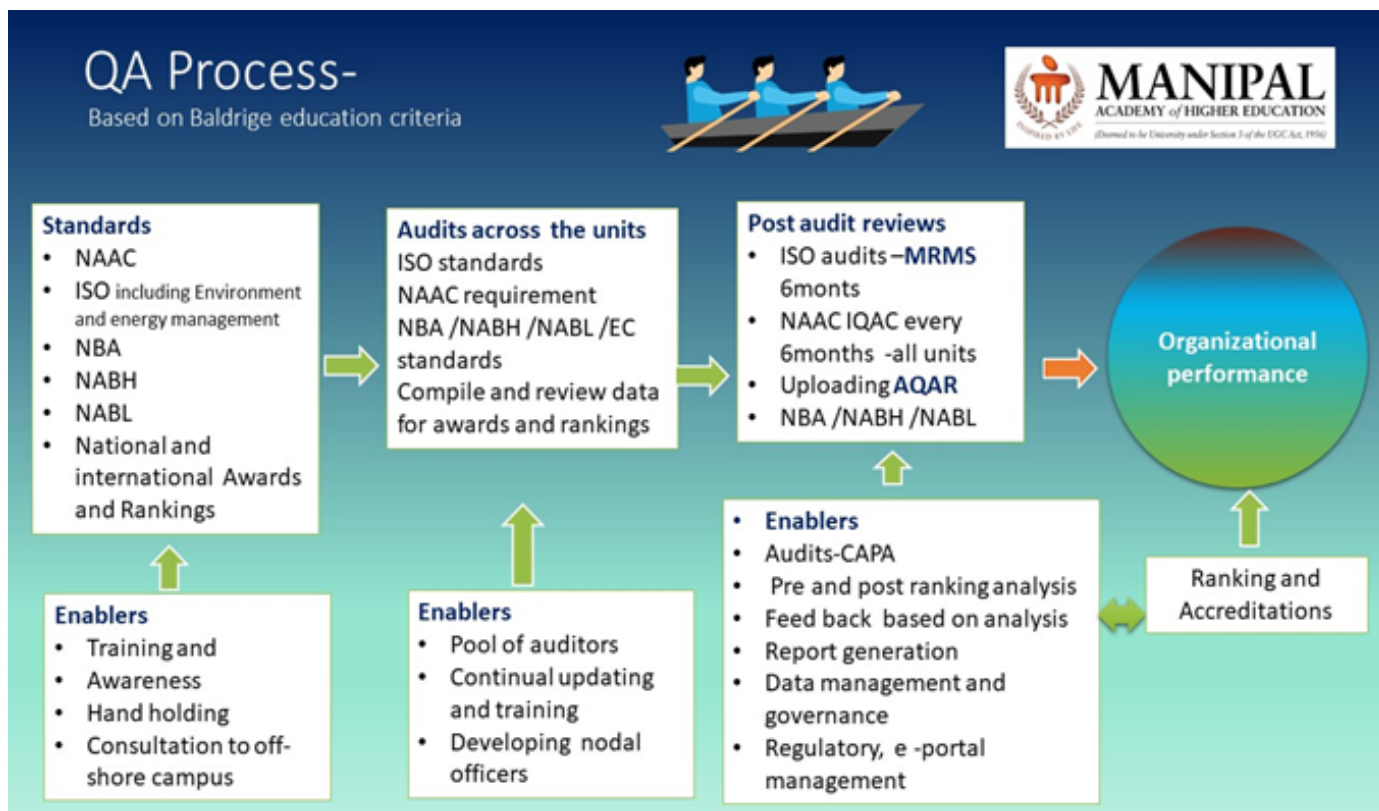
QA Process-
Based on Baldrige education criteria

INSPIRED BY LIFE
MANIPAL
ACADEMY of HIGHER EDUCATION
(Deemed to be University under Section 3 of the UGC Act, 1956)

Standards
- NAAC
- ISO including Environment and energy management
- NBA
- NABH
- NABL
- National and international Awards and Rankings

Audits across the units
ISO standards
NAAC requirement
NBA /NABH /NABL /EC standards
Compile and review data for awards and rankings

Post audit reviews
- ISO audits –MRMS 6monts
- NAAC IQAC every 6months -all units
- Uploading AQAR
- NBA /NABH /NABL

Organizational performance

Enablers
- Training and
- Awareness
- Hand holding
- Consultation to off-shore campus

Enablers
- Pool of auditors
- Continual updating and training
- Developing nodal officers

- Enablers
- Audits-CAPA
- Pre and post ranking analysis
- Feed back based on analysis
- Report generation
- Data management and governance
- Regulatory, e -portal management

Ranking and Accreditations